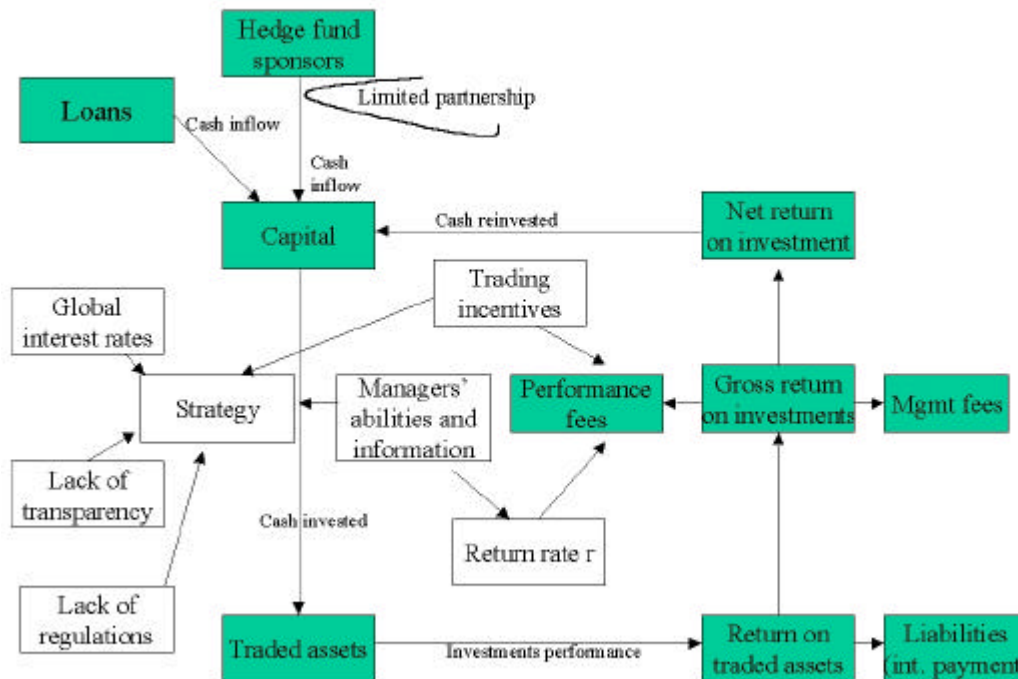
Hedge fund sponsors

Limited partnership

Loans

Cash inflow

Cash inflow

Capital

Cash reinvested

Net return on investment

Trading incentives

Global interest rates

Strategy

Managers' abilities and information

Performance fees

Gross return on investments

Mgmt fees

Lack of transparency

Cash invested

Return rate r

Lack of regulations

Traded assets

Investments performance

Return on traded assets

Liabilities (int. payment